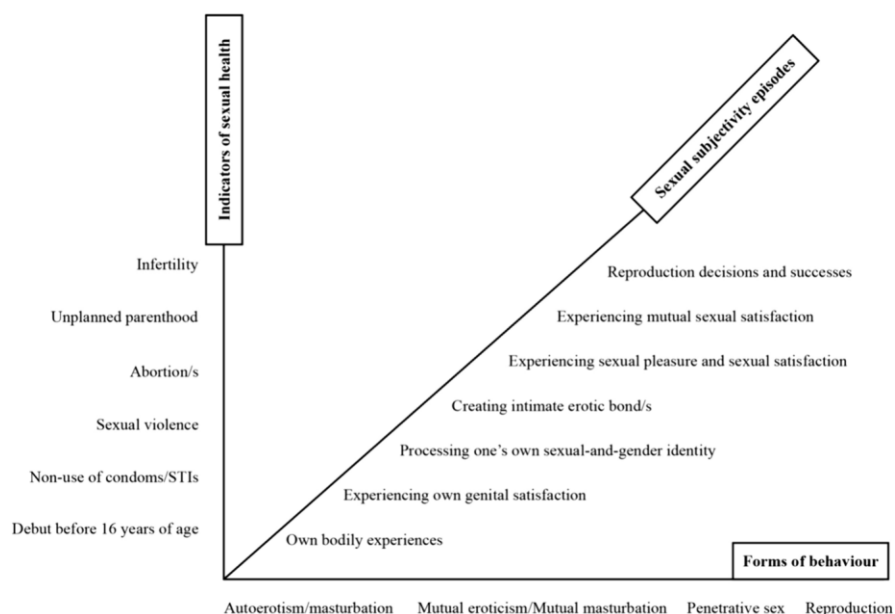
Indicators of sexual health

Sexual subjectivity episodes

Infertility

Unplanned parenthood

Abortion/s

Sexual violence

Non-use of condoms/STIs

Debut before 16 years of age

Reproduction decisions and successes

Experiencing mutual sexual satisfaction

Experiencing sexual pleasure and sexual satisfaction

Creating intimate erotic bond/s

Processing one's own sexual-and-gender identity

Experiencing own genital satisfaction

Own bodily experiences

Forms of behaviour

Autoerotism/masturbation Mutual eroticism/Mutual masturbation Penetrative sex Reproduction